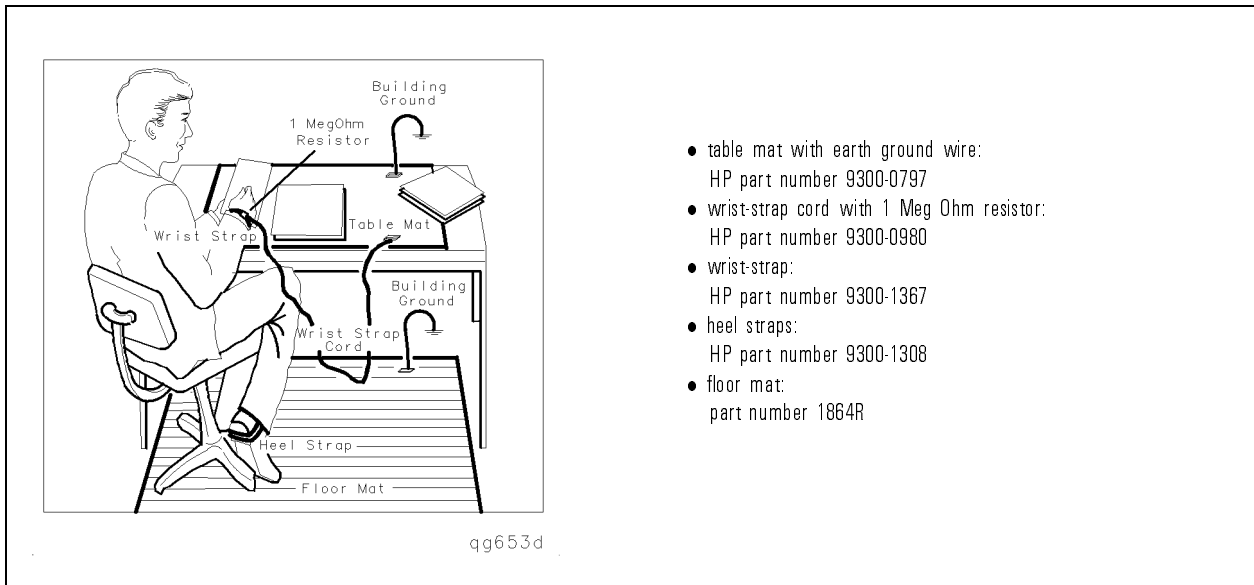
Building Ground

1 MegOhm Resistor

Wrist Strap

Table Mat

Building Ground

Wrist Strap Cord

Heel Strap

Floor Mat

qg653d

• table mat with earth ground wire:
HP part number 9300-0797
• wrist-strap cord with 1 Meg Ohm resistor:
HP part number 9300-0980
• wrist-strap:
HP part number 9300-1367
• heel straps:
HP part number 9300-1308
• floor mat:
part number 1864R